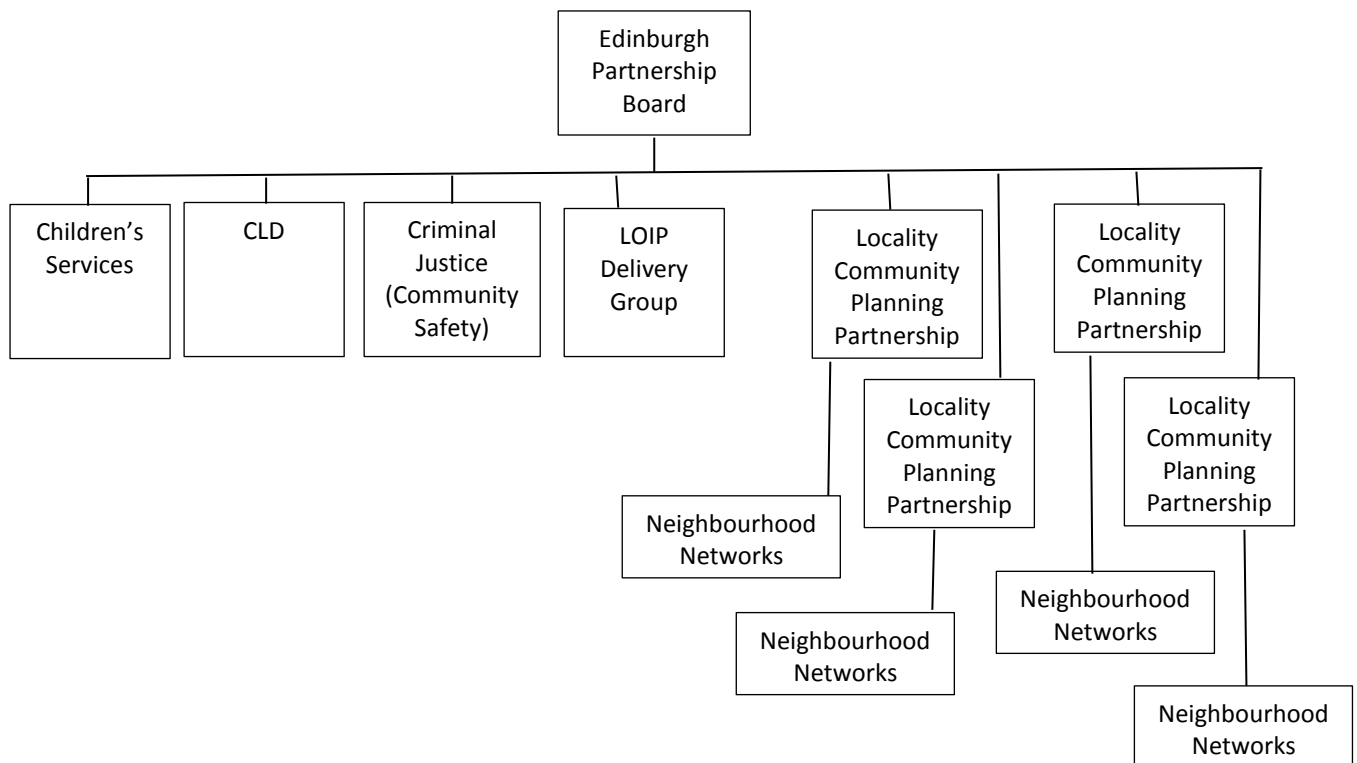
Edinburgh Partnership Board

Children's Services

CLD

Criminal Justice (Community Safety)

LOIP Delivery Group

Locality Community Planning Partnership

Locality Community Planning Partnership

Locality Community Planning Partnership

Locality Community Planning Partnership

Neighbourhood Networks

Neighbourhood Networks

Neighbourhood Networks

Neighbourhood Networks